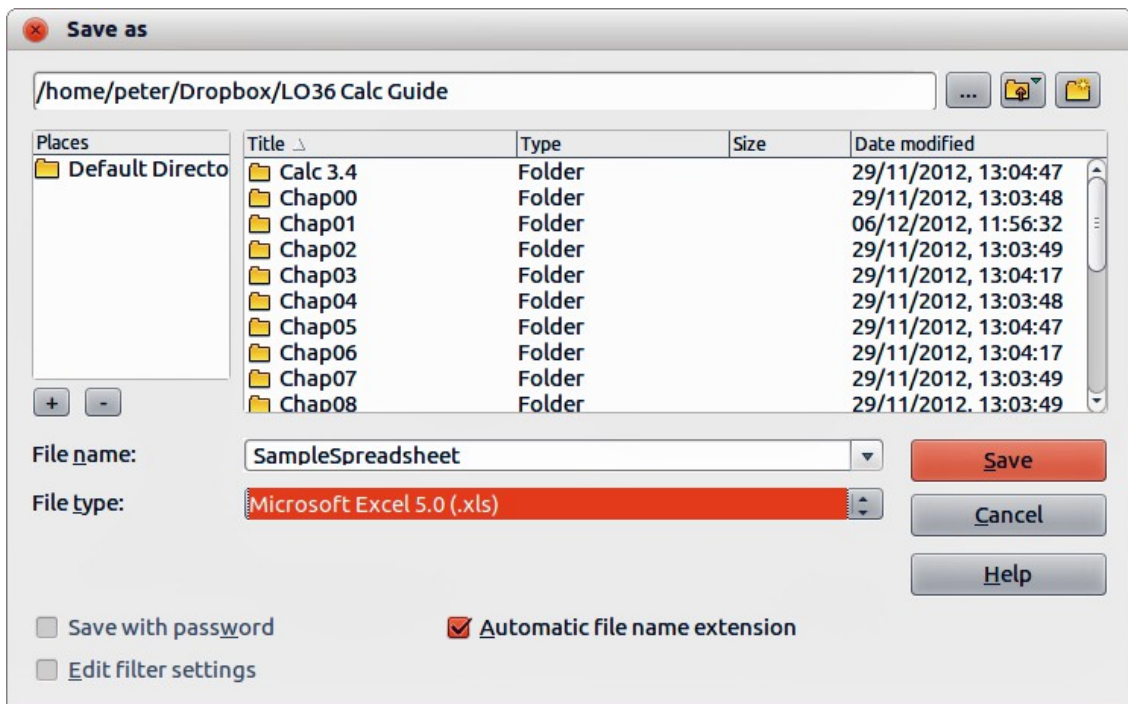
Save as

/home/peter/Dropbox/LO36 Calc Guide

...

Places

Default Directo

+ -

| Title | Type | Size | Date modified |
|---|---|---|---|
| Calc 3.4 | Folder | | 29/11/2012, 13:04:47 |
| Chap00 | Folder | | 29/11/2012, 13:03:48 |
| Chap01 | Folder | | 06/12/2012, 11:56:32 |
| Chap02 | Folder | | 29/11/2012, 13:03:49 |
| Chap03 | Folder | | 29/11/2012, 13:04:17 |
| Chap04 | Folder | | 29/11/2012, 13:03:48 |
| Chap05 | Folder | | 29/11/2012, 13:04:47 |
| Chap06 | Folder | | 29/11/2012, 13:04:17 |
| Chap07 | Folder | | 29/11/2012, 13:03:49 |
| Chap08 | Folder | | 29/11/2012, 13:03:49 |

File name: SampleSpreadsheet

File type: Microsoft Excel 5.0 (.xls)

Save

Cancel

Help

Save with password

Automatic file name extension

Edit filter settings